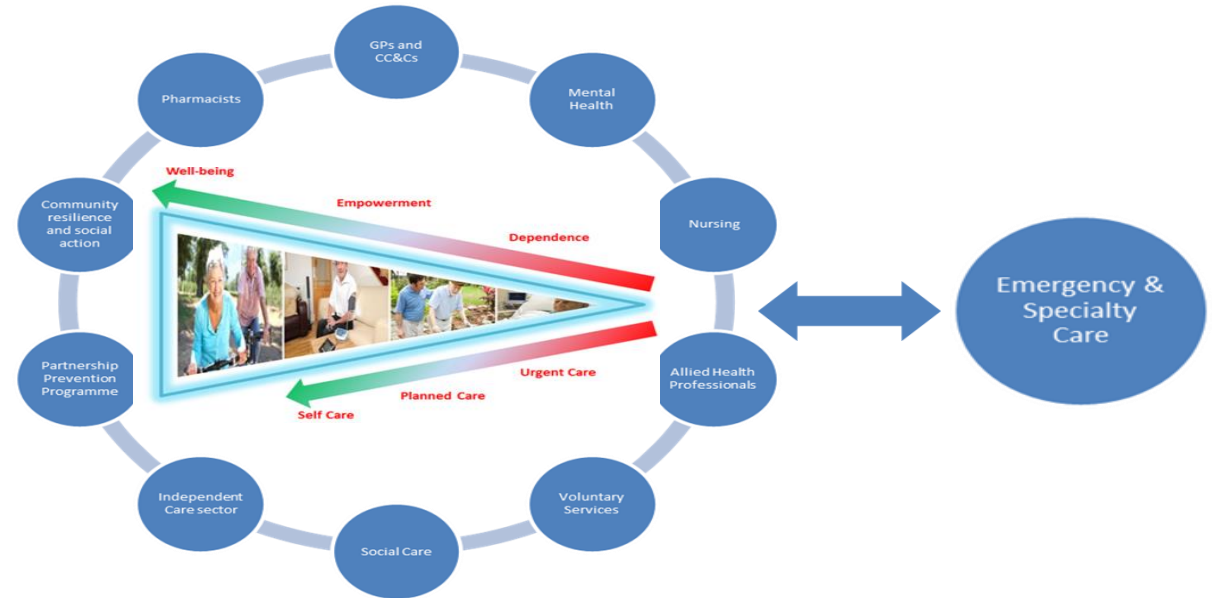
GPs and CC&Cs

Mental Health

Nursing

Allied Health Professionals

Voluntary Services

Social Care

Independent Care sector

Partnership Prevention Programme

Community resilience and social action

Pharmacists

Well-being

Empowerment

Dependence

Urgent Care

Planned Care

Self Care

Emergency & Specialty Care